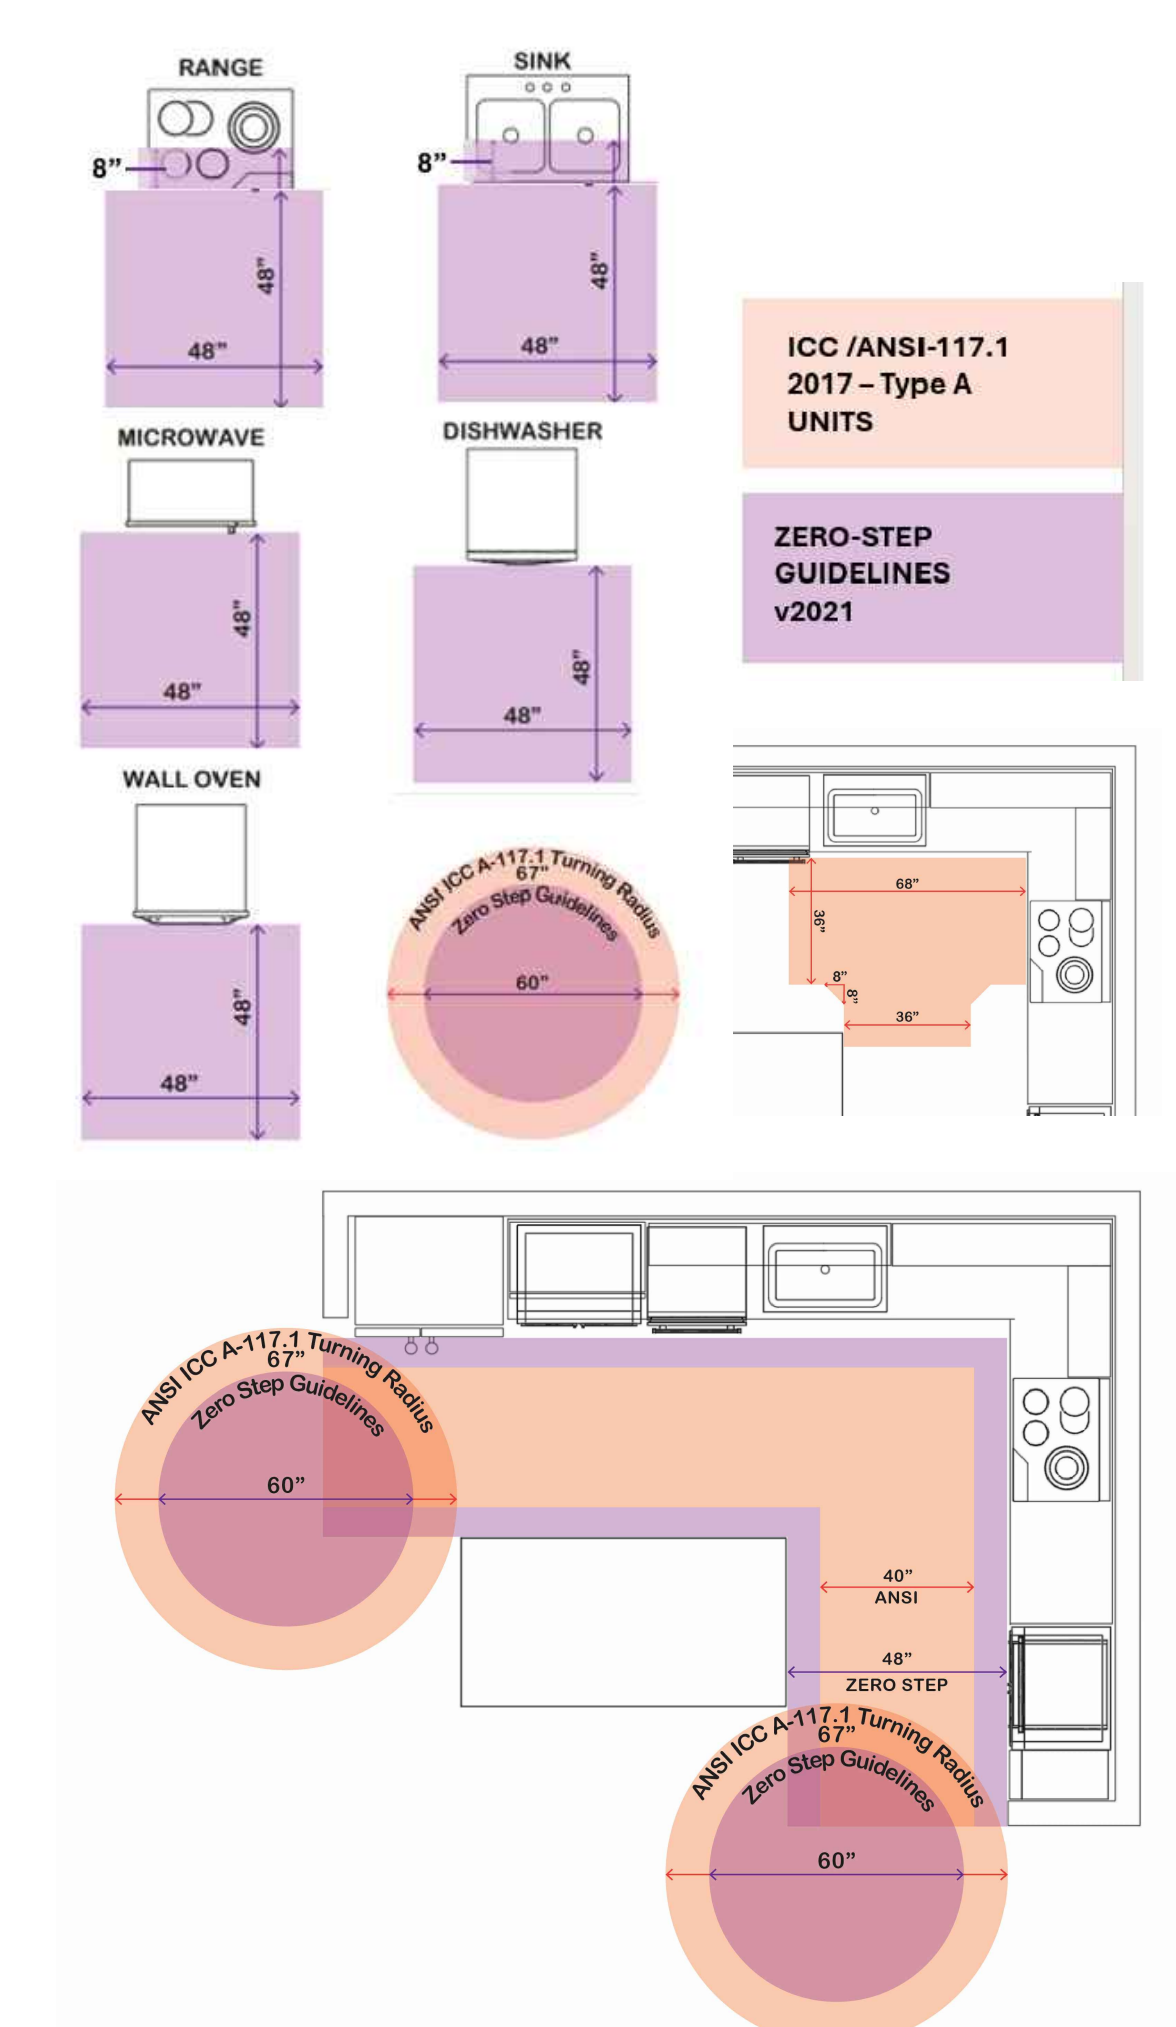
RANGE

8”

48”

48”

SINK

8”

48”

48”

ICC /ANSI-117.1 2017 – Type A UNITS

ZERO-STEP GUIDELINES v2021

MICROWAVE

48”

48”

DISHWASHER

48”

48”

WALL OVEN

48”

48”

ANSI ICC A-117.1 Turning Radius
67”
Zero Step Guidelines
60”

68”
36”
8”
8”
36”

ANSI ICC A-117.1 Turning Radius
67”
Zero Step Guidelines
60”

40”
ANSI

48”
ZERO STEP

ANSI ICC A-117.1 Turning Radius
67”
Zero Step Guidelines
60”